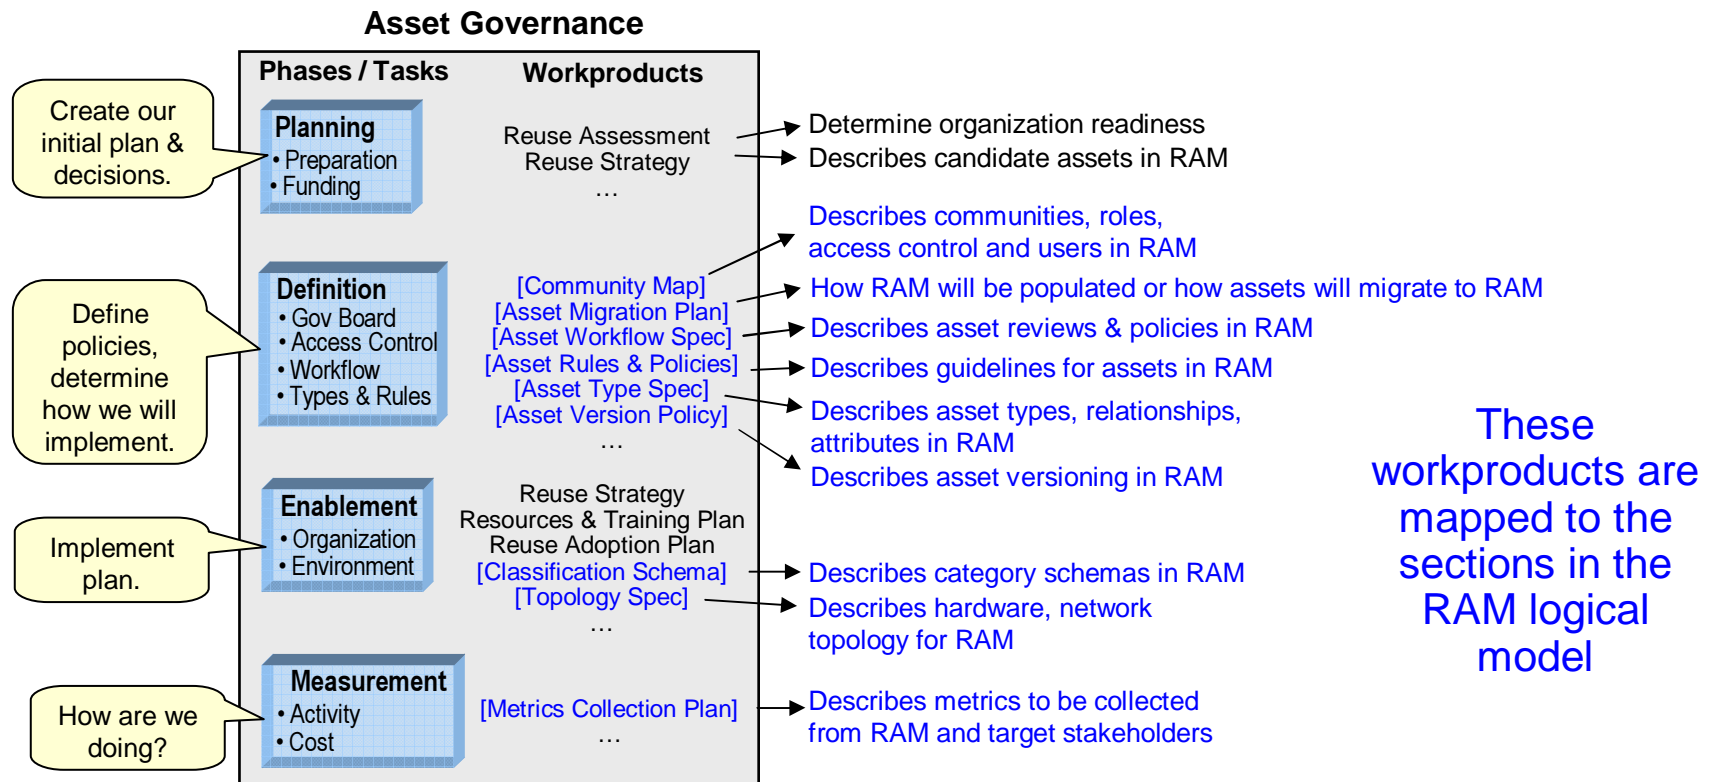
Asset Governance

Phases / Tasks

Workproducts

Create our initial plan & decisions.

Planning
• Preparation
• Funding

Reuse Assessment
Reuse Strategy
…

Determine organization readiness
Describes candidate assets in RAM

Describes communities, roles, access control and users in RAM

Define policies, determine how we will implement.

Definition
• Gov Board
• Access Control
• Workflow
• Types & Rules

[Community Map]
[Asset Migration Plan]
[Asset Workflow Spec]
[Asset Rules & Policies]
[Asset Type Spec]
[Asset Version Policy]
…

How RAM will be populated or how assets will migrate to RAM
Describes asset reviews & policies in RAM
Describes guidelines for assets in RAM
Describes asset types, relationships, attributes in RAM
Describes asset versioning in RAM

These workproducts are mapped to the sections in the RAM logical model

Implement plan.

Enablement
• Organization
• Environment

Reuse Strategy
Resources & Training Plan
Reuse Adoption Plan
[Classification Schema]
[Topology Spec]
…

Describes category schemas in RAM
Describes hardware, network topology for RAM

How are we doing?

Measurement
• Activity
• Cost

[Metrics Collection Plan]
…

Describes metrics to be collected from RAM and target stakeholders